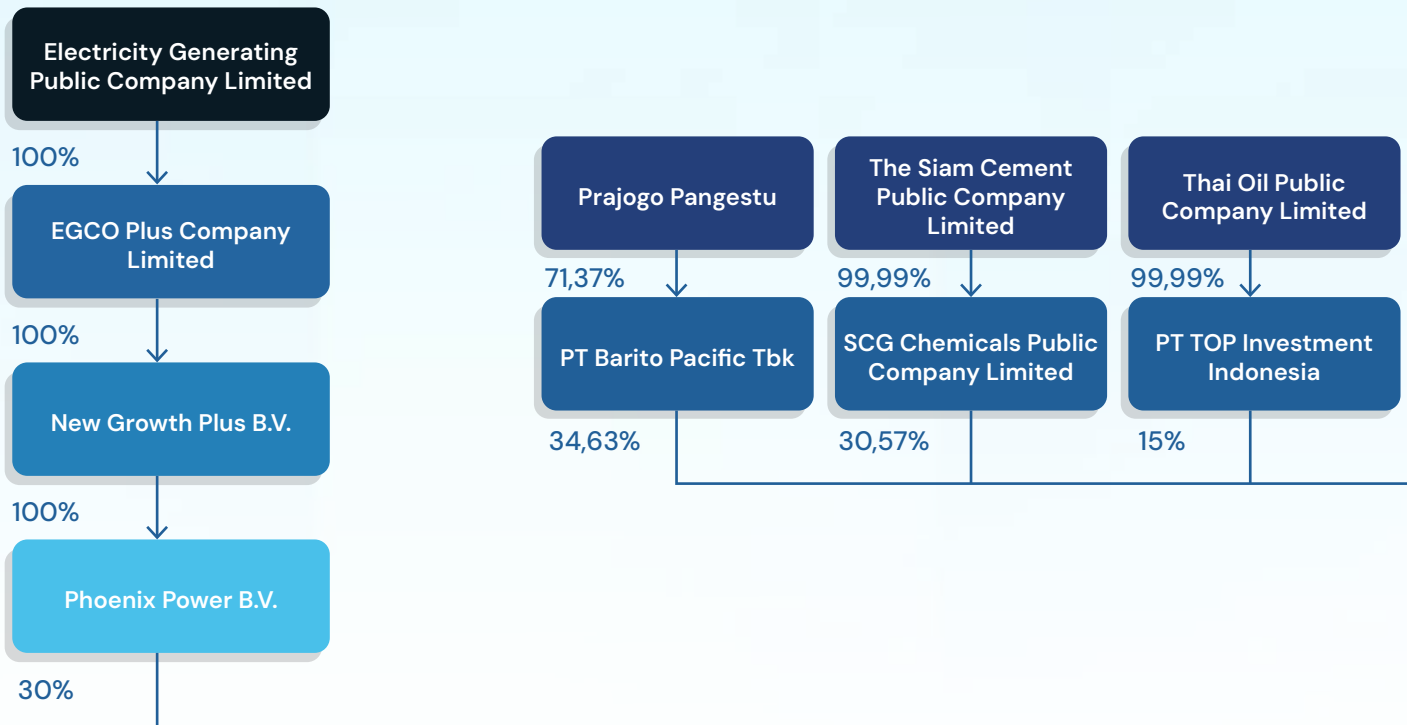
Electricity Generating Public Company Limited

100%

EGCO Plus Company Limited

100%

New Growth Plus B.V.

100%

Phoenix Power B.V.

30%

Prajogo Pangestu

71,37%

PT Barito Pacific Tbk

34,63%

The Siam Cement Public Company Limited

99,99%

SCG Chemicals Public Company Limited

30,57%

Thai Oil Public Company Limited

99,99%

PT TOP Investment Indonesia

15%